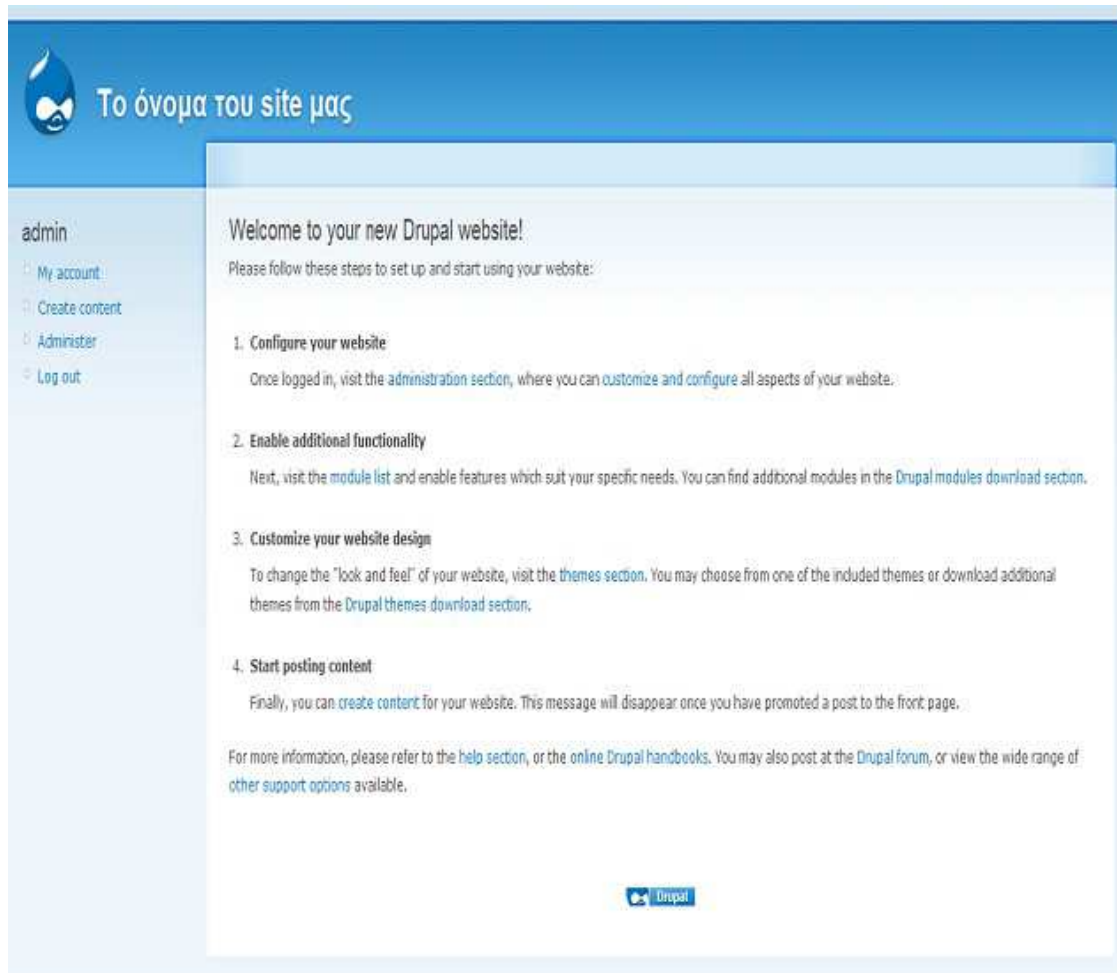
Το όνομα του site μας

admin

My account

Create content

Administer

Log out

Welcome to your new Drupal website!

Please follow these steps to set up and start using your website:

1. Configure your website

Once logged in, visit the administration section, where you can customize and configure all aspects of your website.

2. Enable additional functionality

Next, visit the module list and enable features which suit your specific needs. You can find additional modules in the Drupal modules download section.

3. Customize your website design

To change the "look and feel" of your website, visit the themes section. You may choose from one of the included themes or download additional themes from the Drupal themes download section.

4. Start posting content

Finally, you can create content for your website. This message will disappear once you have promoted a post to the front page.

For more information, please refer to the help section, or the online Drupal handbooks. You may also post at the Drupal forum, or view the wide range of other support options available.

Drupal